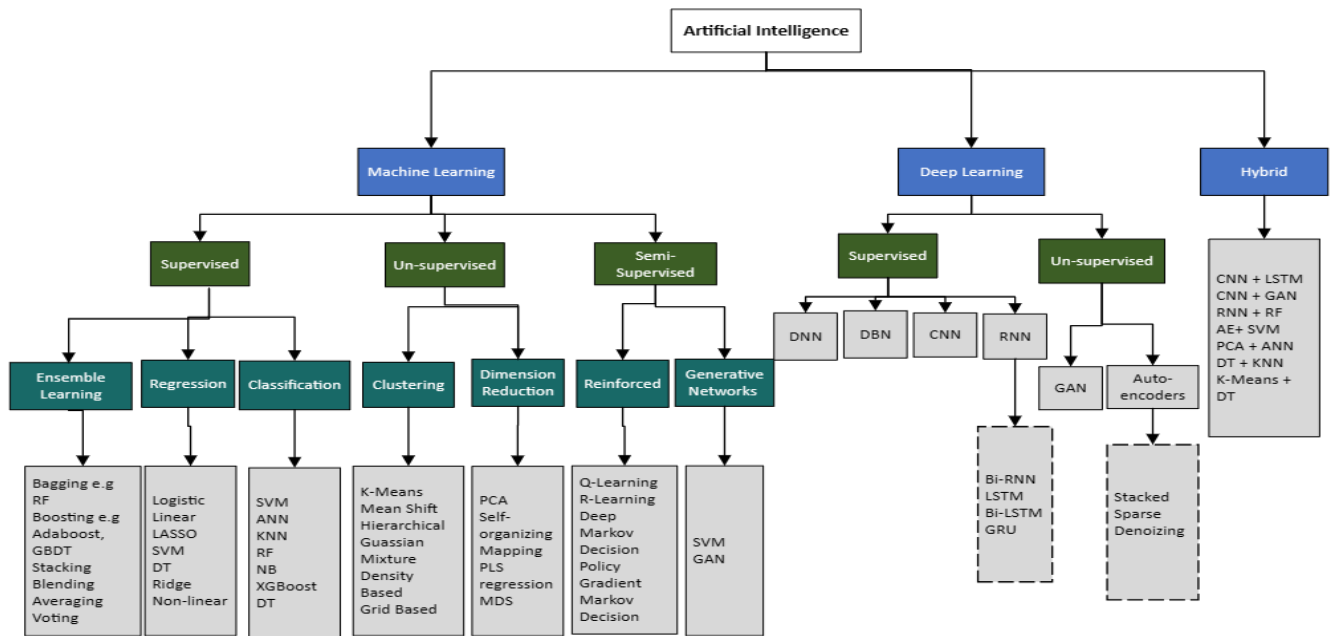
Artificial Intelligence

Machine Learning

Deep Learning

Hybrid

Supervised

Un-supervised

Semi-Supervised

Supervised

Un-supervised

CNN + LSTM
CNN + GAN
RNN + RF
AE+ SVM
PCA + ANN
DT + KNN
K-Means + DT

Ensemble Learning

Regression

Classification

Clustering

Dimension Reduction

Reinforced

Generative Networks

DNN

DBN

CNN

RNN

GAN

Auto-encoders

Bi-RNN
LSTM
Bi-LSTM
GRU

Stacked
Sparse
Denoizing

Bagging e.g RF
Boosting e.g Adaboost, GBDT
Stacking
Blending
Averaging
Voting

Logistic
Linear
LASSO
SVM
DT
Ridge
Non-linear

SVM
ANN
KNN
RF
NB
XGBoost
DT

K-Means
Mean Shift
Hierarchical
Guassian Mixture
Density Based
Grid Based

PCA
Self-organizing Mapping
PLS regression
MDS

Q-Learning
R-Learning
Deep Markov Decision
Policy Gradient
Markov Decision

SVM
GAN